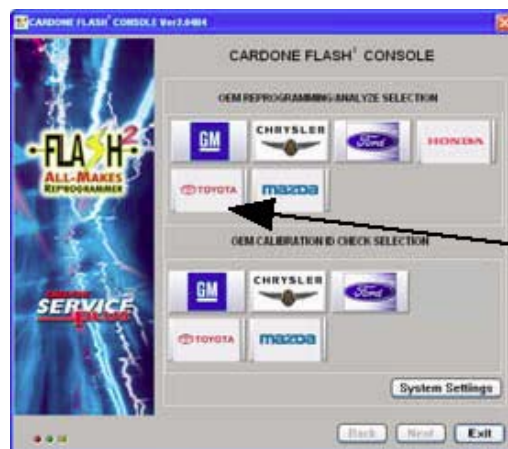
CARDONE FLASH² CONSOLE Ver2.0404

CARDONE FLASH² CONSOLE

OEM REPROGRAMMING/ANALYZE SELECTION

GM
CHRYSLER
Ford
HONDA
TOYOTA
mazda

FLASH²
ALL-MAKES REPROGRAMMER

OEM CALIBRATION ID CHECK SELECTION

GM
CHRYSLER
Ford
TOYOTA
mazda

SERVICE

System Settings

Back
Next
Exit